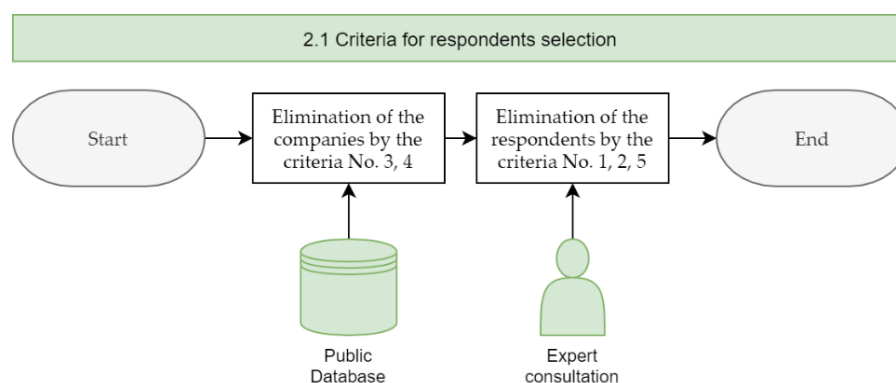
2.1 Criteria for respondents selection

Start

Elimination of the companies by the criteria No. 3, 4

Elimination of the respondents by the criteria No. 1, 2, 5

End

Public Database

Expert consultation